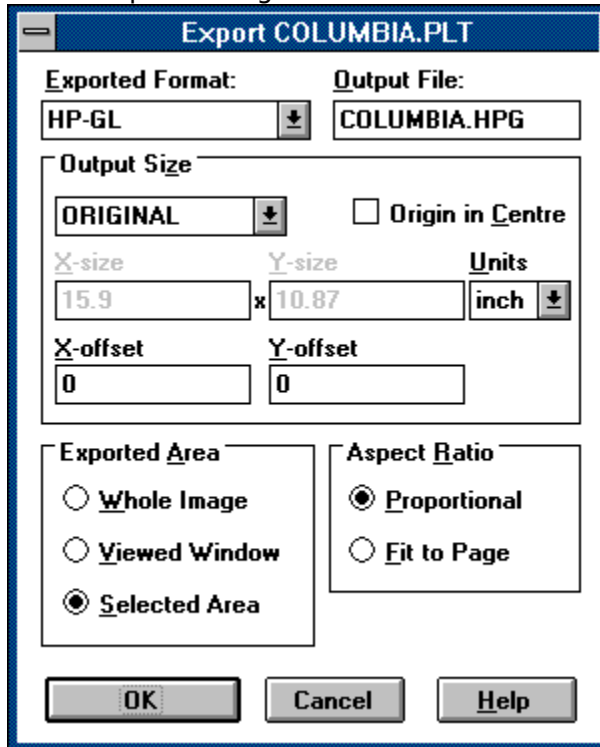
Export COLUMBIA.PLT

Exported Format:
HP-GL

Output File:
COLUMBIA.HPG

Output Size
ORIGINAL
Origin in Centre

X-size
15.9
x
Y-size
10.87
Units
inch

X-offset
0
Y-offset
0

Exported Area
Whole Image
Viewed Window
Selected Area

Aspect Ratio
Proportional
Fit to Page

OK
Cancel
Help